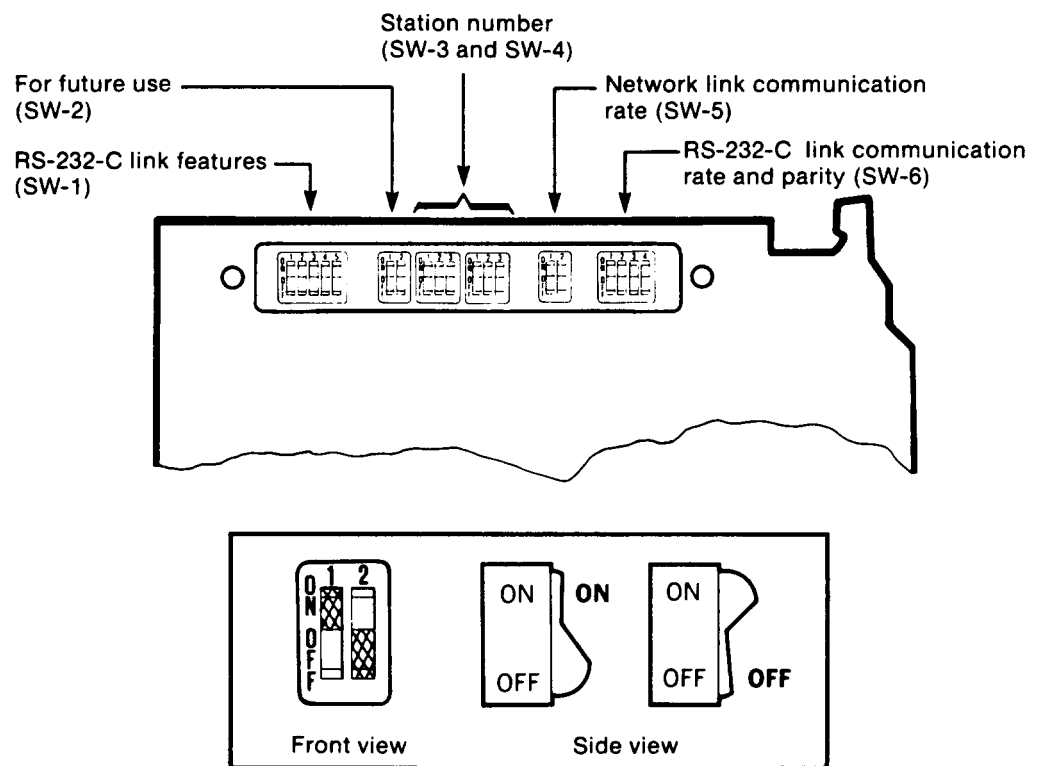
Station number (SW-3 and SW-4)

For future use (SW-2)

Network link communication rate (SW-5)

RS-232-C link features (SW-1)

RS-232-C link communication rate and parity (SW-6)

1 2 3 4 5

1 2

1 2 3

1 2 3

1 2

1 2 3 4

ON 1 2 OFF

ON ON OFF

ON OFF OFF

Front view

Side view